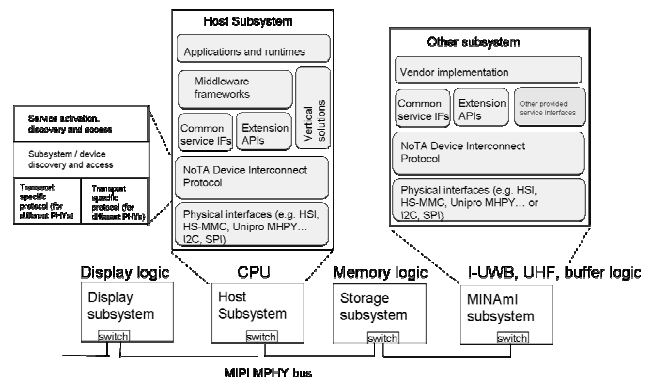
Host Subsystem

Applications and runtimes

Middleware frameworks

Vertical solutions

Common service IFs

Extension APIs

NoTA Device Interconnect Protocol

Physical interfaces (e.g. HSI, HS-MMC, Unipro MHPY... I2C, SPI)

Service activation, discovery and access

Subsystem / device discovery and access

Transport specific protocol (for different PHYs)

Transport specific protocol (for different PHYs)

Other subsystem

Vendor implementation

Common service IFs

Extension APIs

Other provided service interfaces

NoTA Device Interconnect Protocol

Physical interfaces (e.g. HSI, HS-MMC, Unipro MHPY... or I2C, SPI)

Display logic

CPU

Memory logic

I-UWB, UHF, buffer logic

Display subsystem

switch

Host Subsystem

switch

Storage subsystem

switch

MINAmI subsystem

switch

MIPI MPHY bus